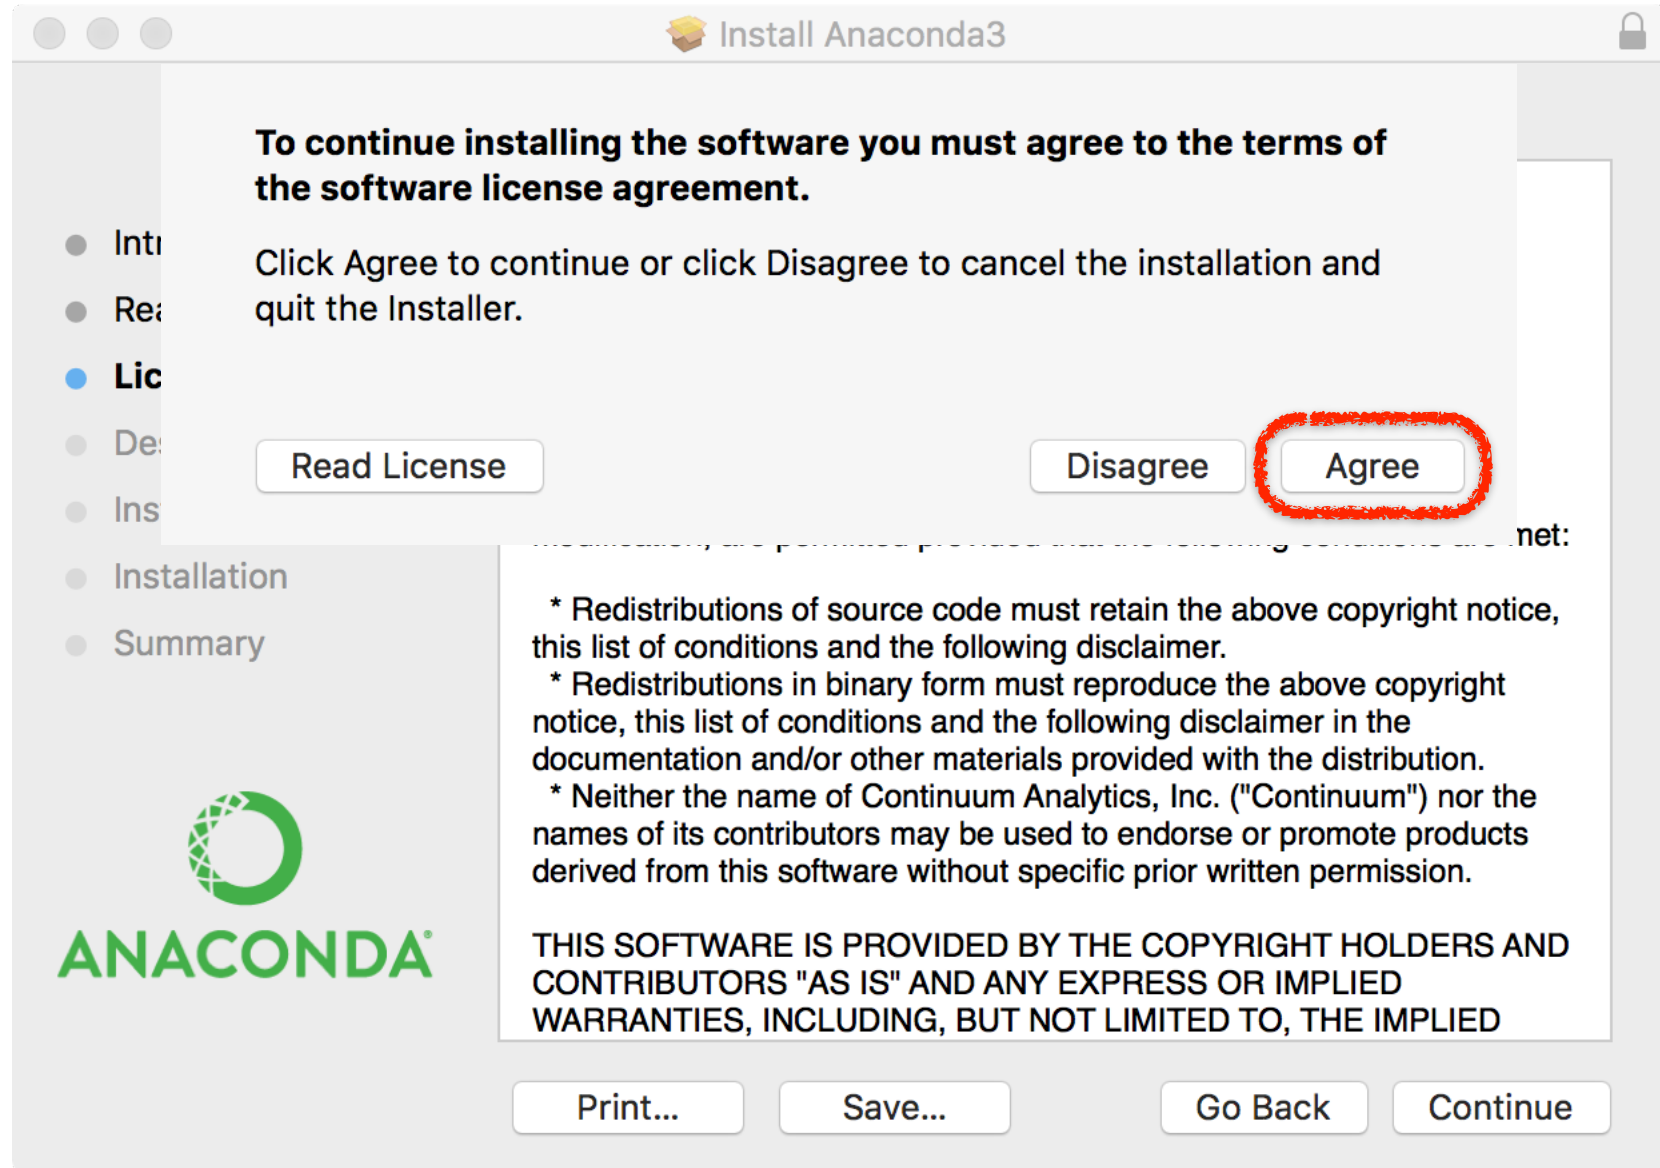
Install Anaconda3

To continue installing the software you must agree to the terms of the software license agreement.

Click Agree to continue or click Disagree to cancel the installation and quit the Installer.

Read License

Disagree

Agree

Intr

Rea

Lic

De

Ins

Installation

Summary

ANACONDA

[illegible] met:

* Redistributions of source code must retain the above copyright notice, this list of conditions and the following disclaimer.
* Redistributions in binary form must reproduce the above copyright notice, this list of conditions and the following disclaimer in the documentation and/or other materials provided with the distribution.
* Neither the name of Continuum Analytics, Inc. ("Continuum") nor the names of its contributors may be used to endorse or promote products derived from this software without specific prior written permission.

THIS SOFTWARE IS PROVIDED BY THE COPYRIGHT HOLDERS AND CONTRIBUTORS "AS IS" AND ANY EXPRESS OR IMPLIED WARRANTIES, INCLUDING, BUT NOT LIMITED TO, THE IMPLIED

Print...

Save...

Go Back

Continue